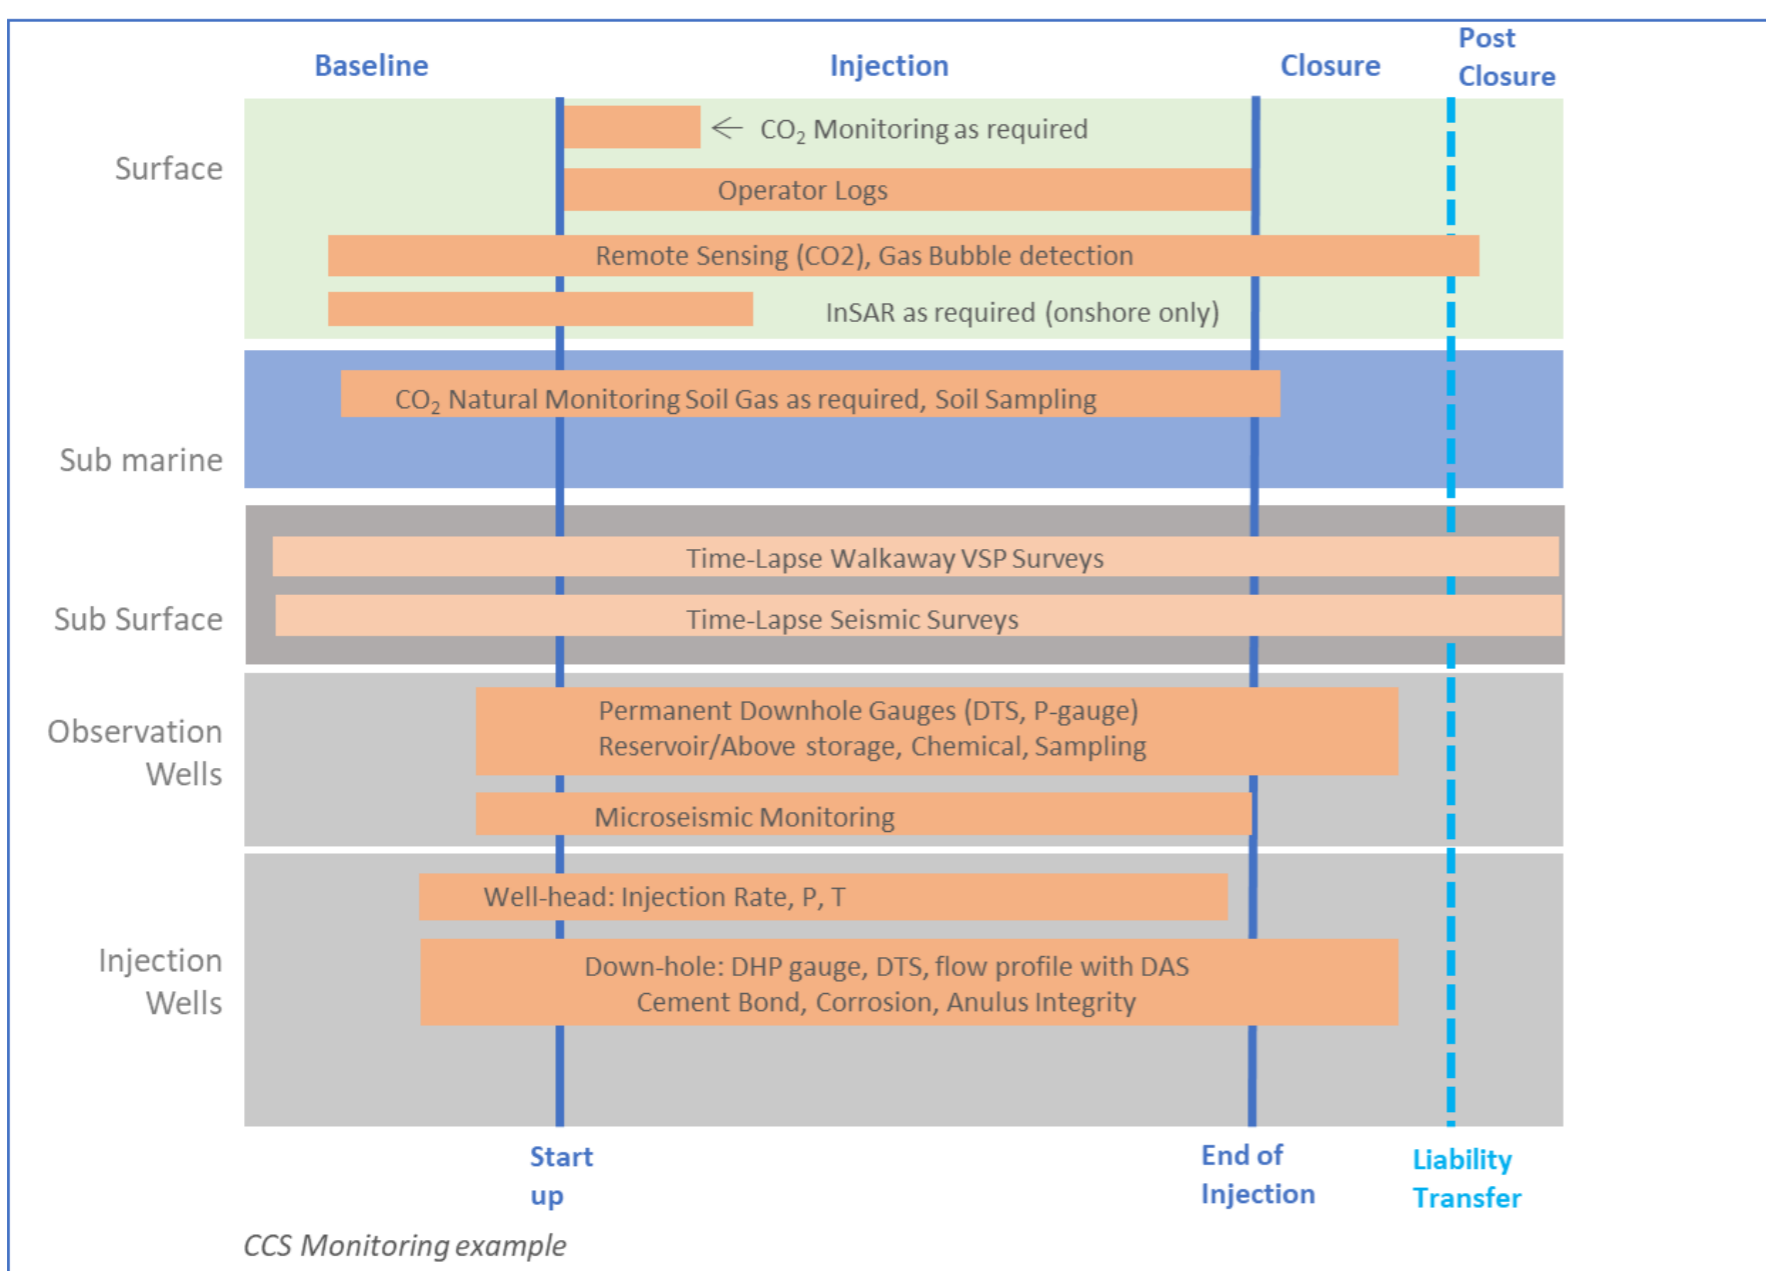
Baseline

Injection

Closure

Post Closure

Surface

$\leftarrow$ $CO_2$ Monitoring as required

Operator Logs

Remote Sensing (CO2), Gas Bubble detection

InSAR as required (onshore only)

$CO_2$ Natural Monitoring Soil Gas as required, Soil Sampling

Sub marine

Time-Lapse Walkaway VSP Surveys

Sub Surface

Time-Lapse Seismic Surveys

Observation Wells

Permanent Downhole Gauges (DTS, P-gauge)
Reservoir/Above storage, Chemical, Sampling

Microseismic Monitoring

Well-head: Injection Rate, P, T

Injection Wells

Down-hole: DHP gauge, DTS, flow profile with DAS
Cement Bond, Corrosion, Anulus Integrity

Start up

End of Injection

Liability Transfer

CCS Monitoring example